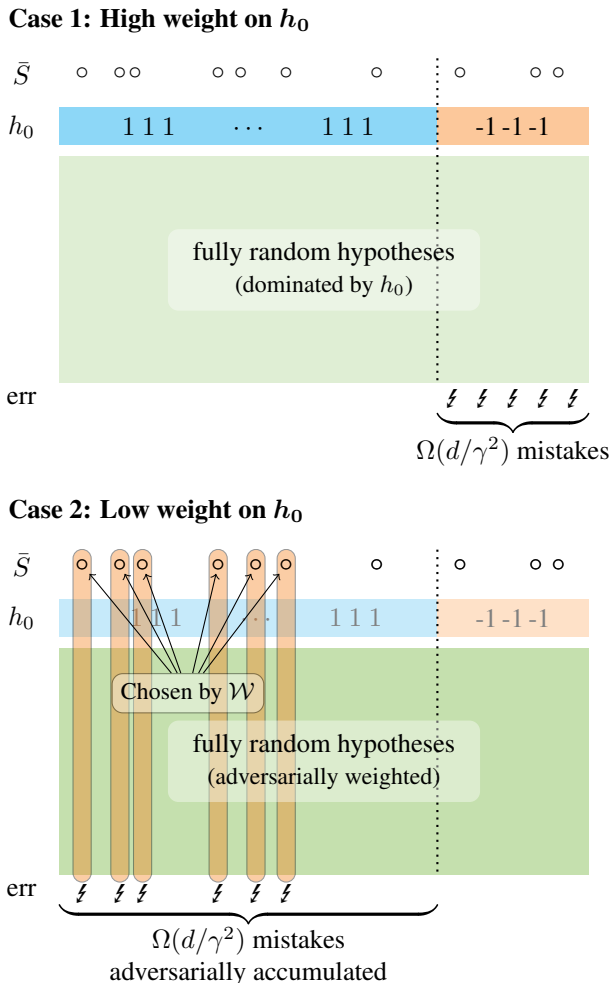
Case 1: High weight on $h_0$

$\bar{S}$

$h_0$ 1 1 1 $\cdots$ 1 1 1 -1 -1 -1

fully random hypotheses
(dominated by $h_0$)

err

$\Omega(d/\gamma^2)$ mistakes

Case 2: Low weight on $h_0$

$\bar{S}$

$h_0$ 1 1 1 $\cdots$ 1 1 1 -1 -1 -1

Chosen by $\mathcal{W}$

fully random hypotheses
(adversarially weighted)

err

$\Omega(d/\gamma^2)$ mistakes
adversarially accumulated